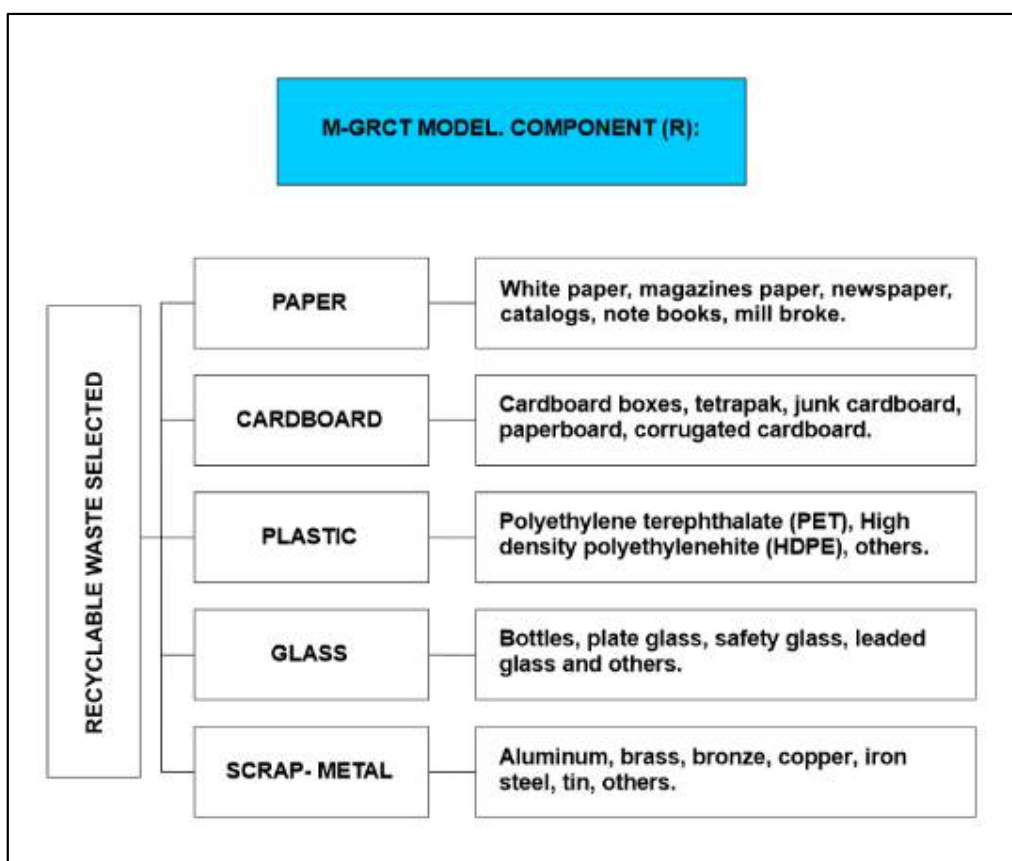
M-GRCT MODEL. COMPONENT (R):

RECYCLABLE WASTE SELECTED

PAPER

White paper, magazines paper, newspaper, catalogs, note books, mill broke.

CARDBOARD

Cardboard boxes, tetrapak, junk cardboard, paperboard, corrugated cardboard.

PLASTIC

Polyethylene terephthalate (PET), High density polyethylenehite (HDPE), others.

GLASS

Bottles, plate glass, safety glass, leaded glass and others.

SCRAP- METAL

Aluminum, brass, bronze, copper, iron steel, tin, others.